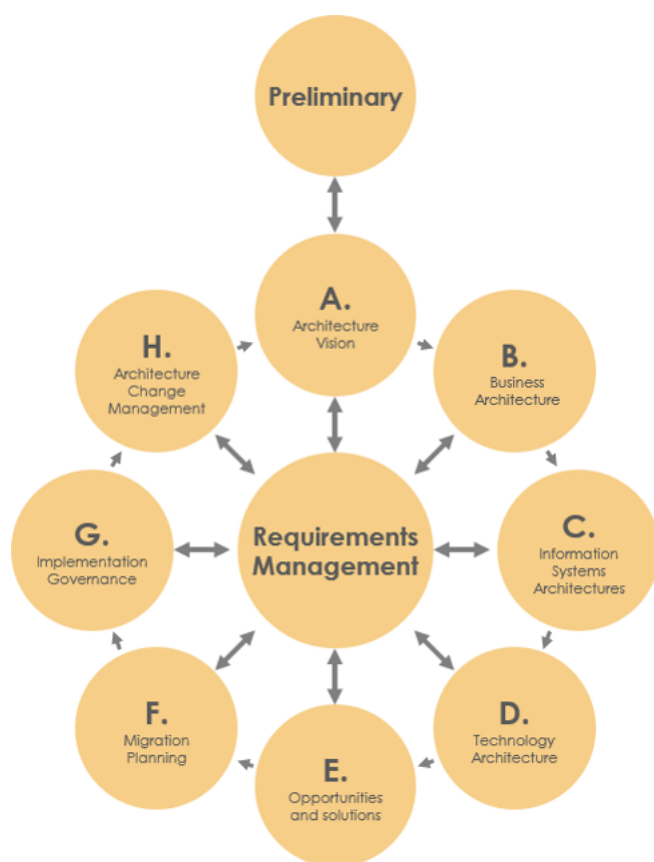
Preliminary

A.
Architecture Vision

B.
Business Architecture

C.
Information Systems Architectures

D.
Technology Architecture

E.
Opportunities and solutions

F.
Migration Planning

G.
Implementation Governance

H.
Architecture Change Management

Requirements Management